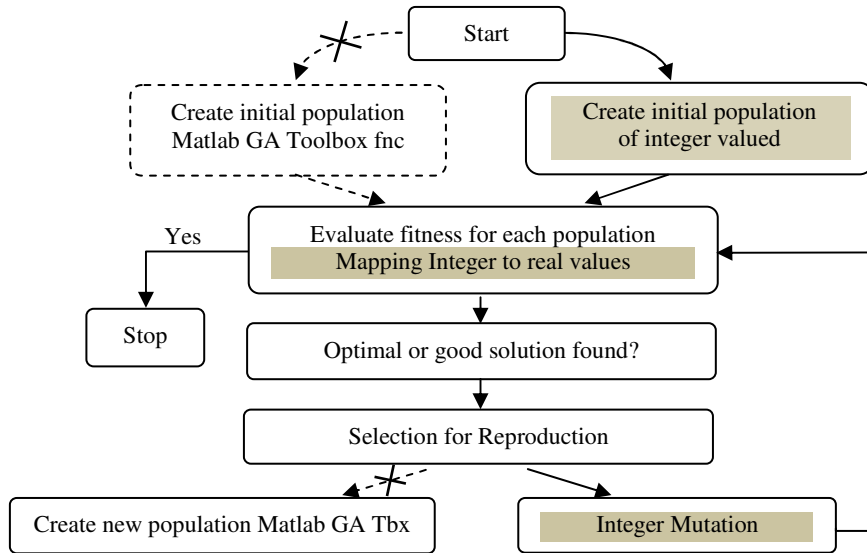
Start

Create initial population Matlab GA Toolbox fnc

Create initial population of integer valued

Yes

Evaluate fitness for each population

Mapping Integer to real values

Stop

Optimal or good solution found?

Selection for Reproduction

Create new population Matlab GA Tbx

Integer Mutation